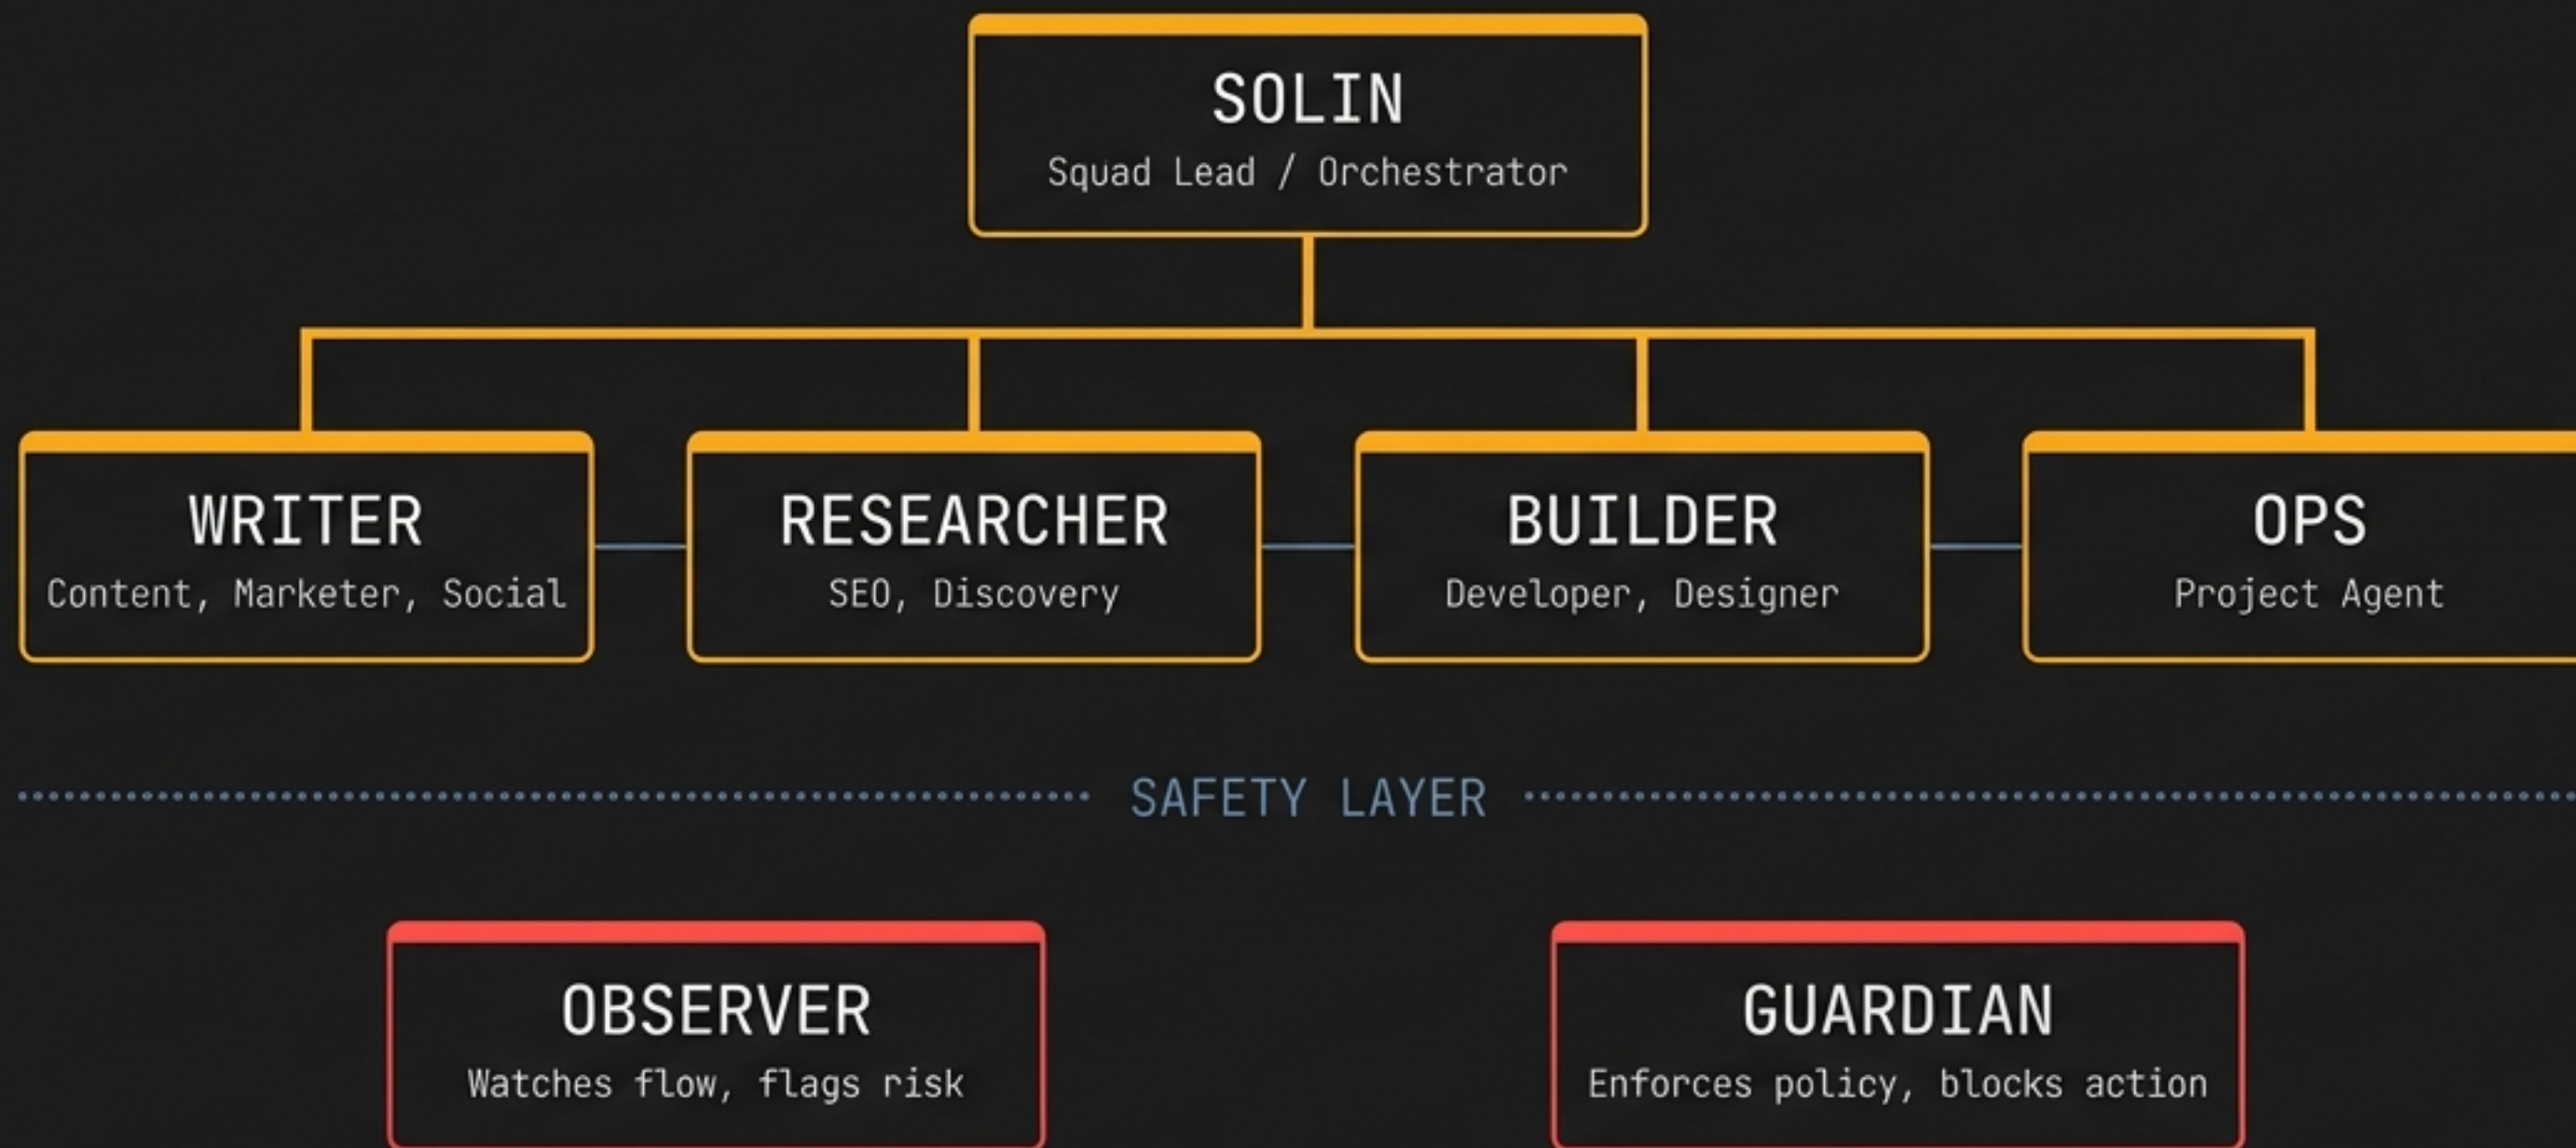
SOLIN
Squad Lead / Orchestrator

WRITER
Content, Marketer, Social

RESEARCHER
SEO, Discovery

BUILDER
Developer, Designer

OPS
Project Agent

SAFETY LAYER

OBSERVER
Watches flow, flags risk

GUARDIAN
Enforces policy, blocks action